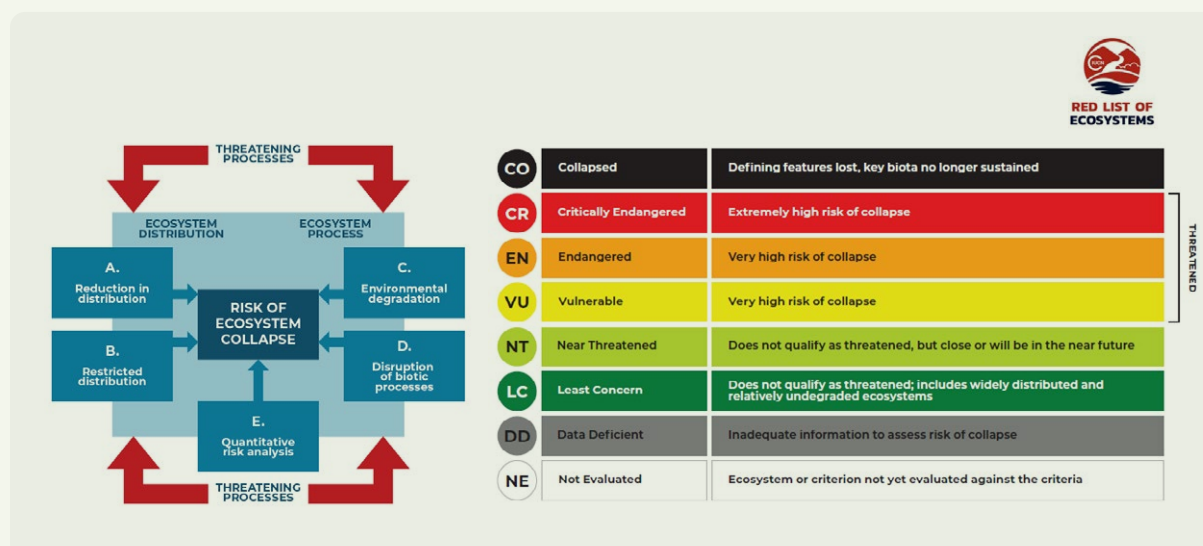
THREATENING PROCESSES

ECOSYSTEM DISTRIBUTION

ECOSYSTEM PROCESS

A. Reduction in distribution

C. Environmental degradation

RISK OF ECOSYSTEM COLLAPSE

B. Restricted distribution

D. Disruption of biotic processes

E. Quantitative risk analysis

THREATENING PROCESSES

IUCN

RED LIST OF ECOSYSTEMS

| | | |
|---|---|---|
| CO | Collapsed | Defining features lost, key biota no longer sustained |
| CR | Critically Endangered | Extremely high risk of collapse |
| EN | Endangered | Very high risk of collapse |
| VU | Vulnerable | Very high risk of collapse |
| NT | Near Threatened | Does not qualify as threatened, but close or will be in the near future |
| LC | Least Concern | Does not qualify as threatened; includes widely distributed and relatively undegraded ecosystems |
| DD | Data Deficient | Inadequate information to assess risk of collapse |
| NE | Not Evaluated | Ecosystem or criterion not yet evaluated against the criteria |

THREATENED